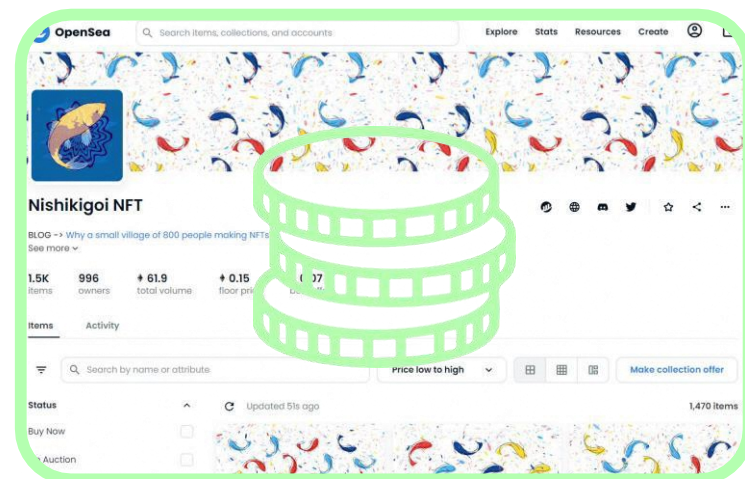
OpenSea

Search items, collections, and accounts

Explore Stats Resources Create

Nishikigoi NFT

BLOG -> Why a small village of 800 people making NFTs

See more

1.5K items

996 owners

♦ 61.9 total volume

♦ 0.15 floor pri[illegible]

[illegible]07

Items Activity

Search by name or attribute

Price low to high

Make collection offer

Status

Buy Now

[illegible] Auction

Updated 51s ago

1,470 items